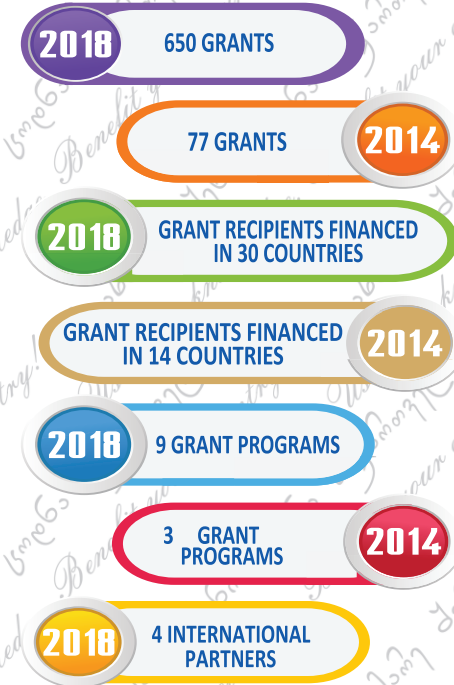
2018
650 GRANTS

77 GRANTS
2014

2018
GRANT RECIPIENTS FINANCED IN 30 COUNTRIES

GRANT RECIPIENTS FINANCED IN 14 COUNTRIES
2014

2018
9 GRANT PROGRAMS

3 GRANT PROGRAMS
2014

2018
4 INTERNATIONAL PARTNERS